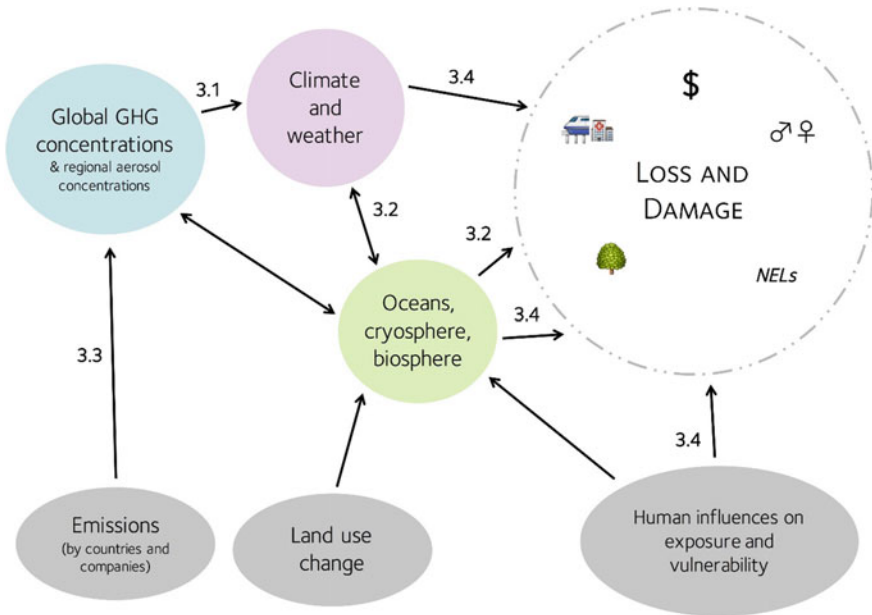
Global GHG concentrations
& regional aerosol concentrations

3.1

Climate and weather

3.4

$

♂♀

LOSS AND DAMAGE

NELs

3.2

3.2

Oceans, cryosphere, biosphere

3.4

3.3

3.4

Emissions
(by countries and companies)

Land use change

Human influences on exposure and vulnerability